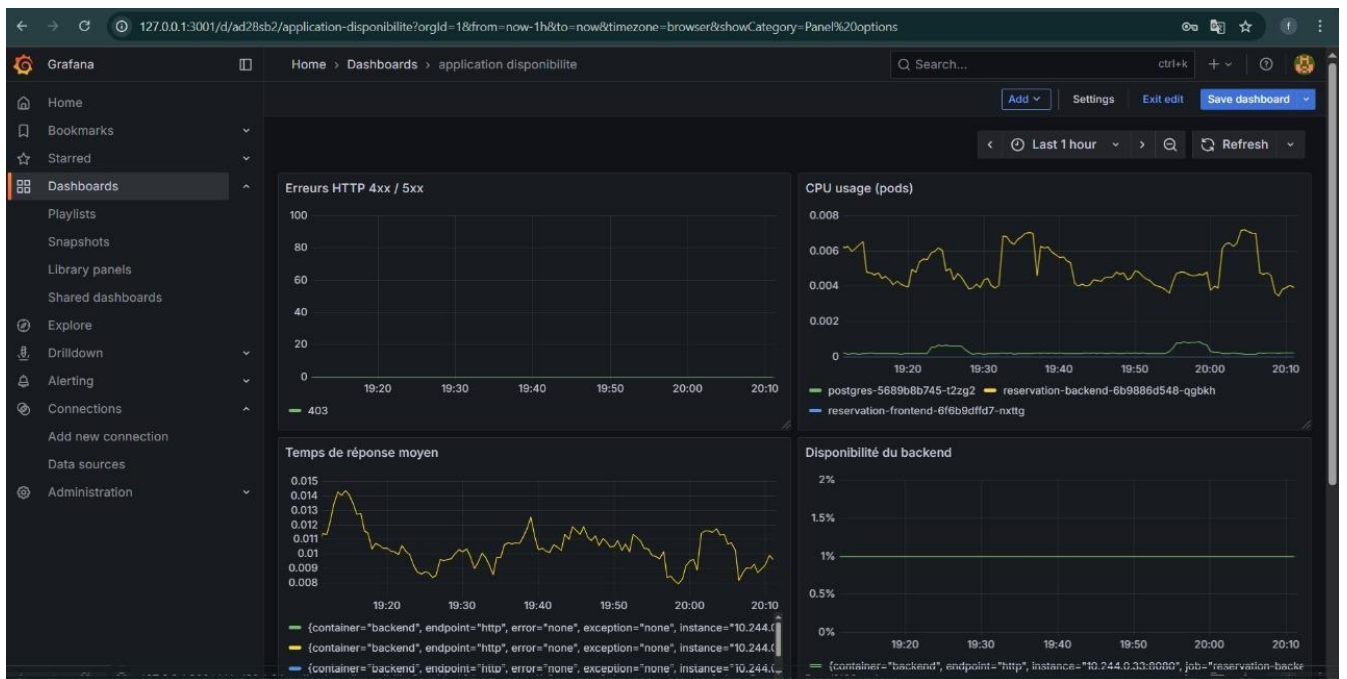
127.0.0.1:3001/d/ad28sb2/application-disponibilite?orgId=1&from=now-1h&to=now&timezone=browser&showCategory=Panel%20options

Grafana

Home › Dashboards › application disponibilite

Search... ctrl+k

Add Settings Exit edit Save dashboard

Home
Bookmarks
Starred
Dashboards
Playlists
Snapshots
Library panels
Shared dashboards
Explore
Drilldown
Alerting
Connections
Add new connection
Data sources
Administration

Last 1 hour Refresh

Erreurs HTTP 4xx / 5xx

100
80
60
40
20
0
19:20 19:30 19:40 19:50 20:00 20:10

403

CPU usage (pods)

0.008
0.006
0.004
0.002
0
19:20 19:30 19:40 19:50 20:00 20:10

postgres-5689b8b745-t2zg2 reservation-backend-6b9886d548-qgbkh
reservation-frontend-6f6b9dffd7-nxttg

Temps de réponse moyen

0.015
0.014
0.013
0.012
0.011
0.01
0.009
0.008
19:20 19:30 19:40 19:50 20:00 20:10

{container="backend", endpoint="http", error="none", exception="none", instance="10.244.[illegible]
{container="backend", endpoint="http", error="none", exception="none", instance="10.244.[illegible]
{container="backend", endpoint="http", error="none", exception="none", instance="10.244.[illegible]

Disponibilité du backend

2%
1.5%
1%
0.5%
0%
19:20 19:30 19:40 19:50 20:00 20:10

{container="backend", endpoint="http", instance="10.244.0.33:8080", job="reservation-backe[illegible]